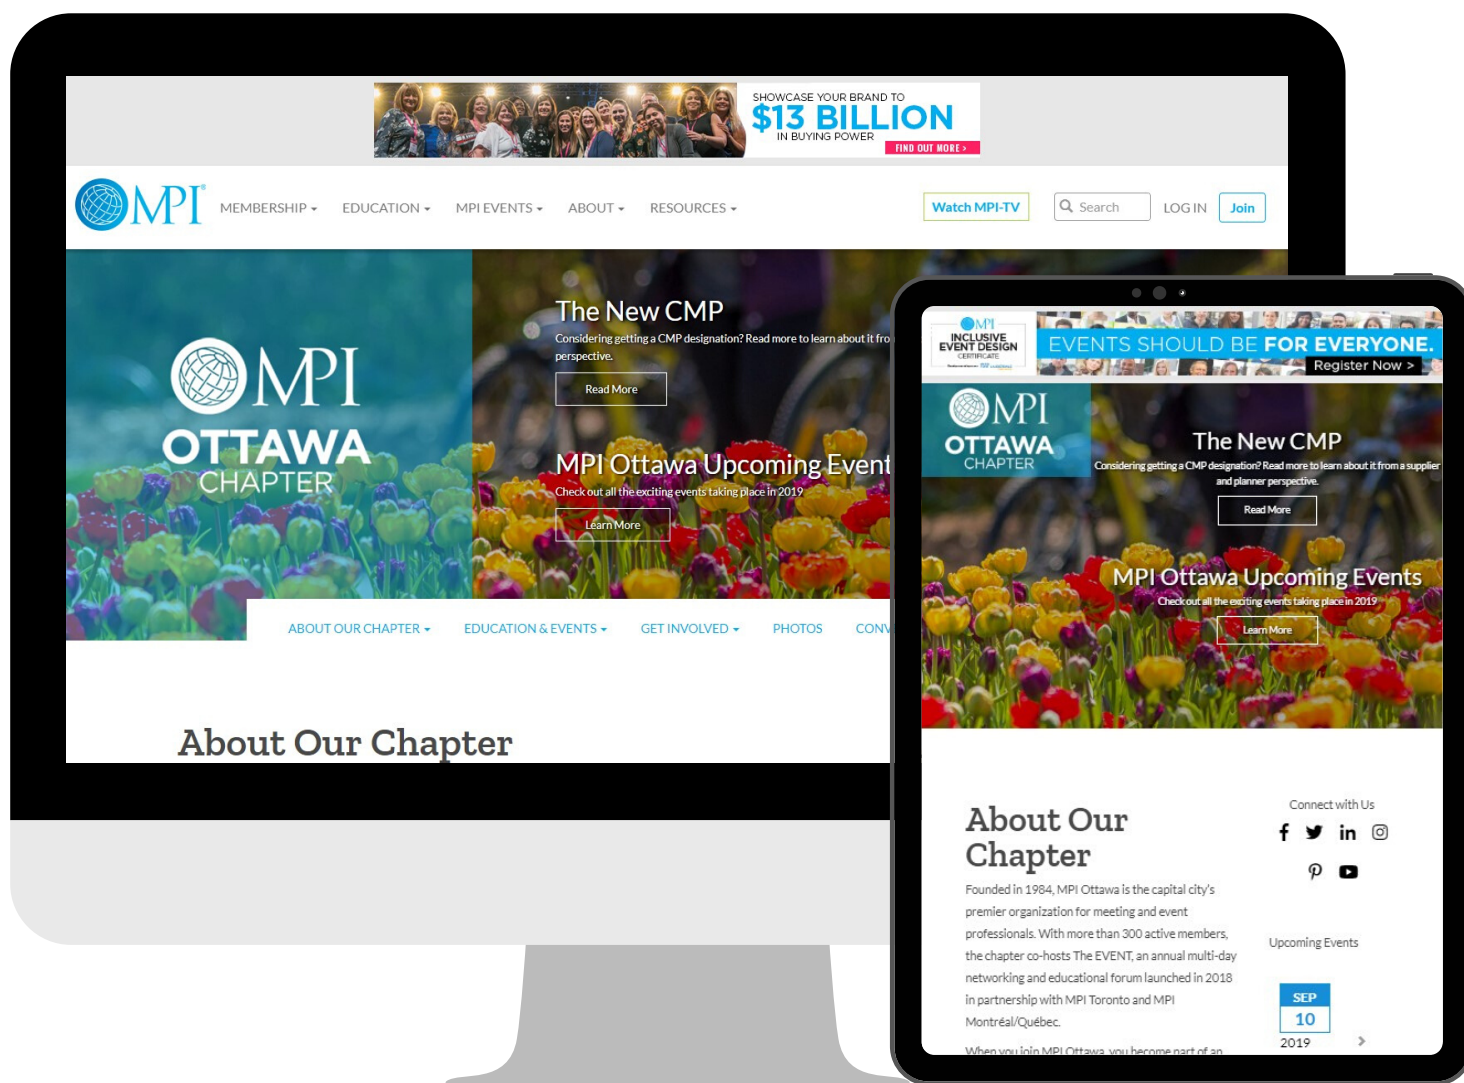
SHOWCASE YOUR BRAND TO
$13 BILLION
IN BUYING POWER
FIND OUT MORE >

MPI

MEMBERSHIP ▾ EDUCATION ▾ MPI EVENTS ▾ ABOUT ▾ RESOURCES ▾

Watch MPI-TV Search LOG IN Join

MPI
OTTAWA
CHAPTER

The New CMP
Considering getting a CMP designation? Read more to learn about it fro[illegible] perspective.
Read More

MPI Ottawa Upcoming Event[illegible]
Check out all the exciting events taking place in 2019
Learn More

ABOUT OUR CHAPTER ▾ EDUCATION & EVENTS ▾ GET INVOLVED ▾ PHOTOS CONT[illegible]

About Our Chapter

MPI
INCLUSIVE EVENT DESIGN CERTIFICATE
EVENTS SHOULD BE FOR EVERYONE.
Register Now >

MPI
OTTAWA
CHAPTER

The New CMP
Considering getting a CMP designation? Read more to learn about it from a supplier and planner perspective.
Read More

MPI Ottawa Upcoming Events
Check out all the exciting events taking place in 2019
Learn More

About Our Chapter
Founded in 1984, MPI Ottawa is the capital city's premier organization for meeting and event professionals. With more than 300 active members, the chapter co-hosts The EVENT, an annual multi-day networking and educational forum launched in 2018 in partnership with MPI Toronto and MPI Montréal/Québec.
When you join MPI Ottawa, you become part of an

Connect with Us

Upcoming Events

SEP
10
2019